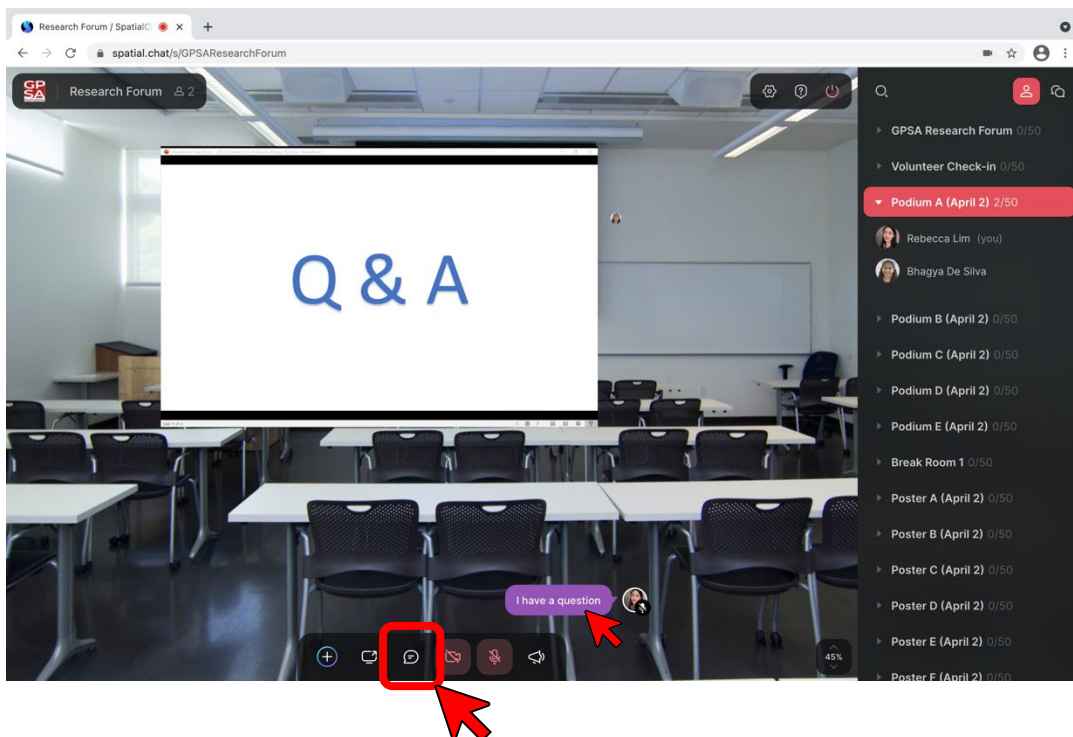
Research Forum / SpatialCh

spatial.chat/s/GPSAResearchForum

GP SA

Research Forum 2

Q & A

I have a question

45%

GPSA Research Forum 0/50
Volunteer Check-in 0/50
Podium A (April 2) 2/50
Rebecca Lim (you)
Bhagya De Silva
Podium B (April 2) 0/50
Podium C (April 2) 0/50
Podium D (April 2) 0/50
Podium E (April 2) 0/50
Break Room 1 0/50
Poster A (April 2) 0/50
Poster B (April 2) 0/50
Poster C (April 2) 0/50
Poster D (April 2) 0/50
Poster E (April 2) 0/50
Poster F (April 2) 0/50